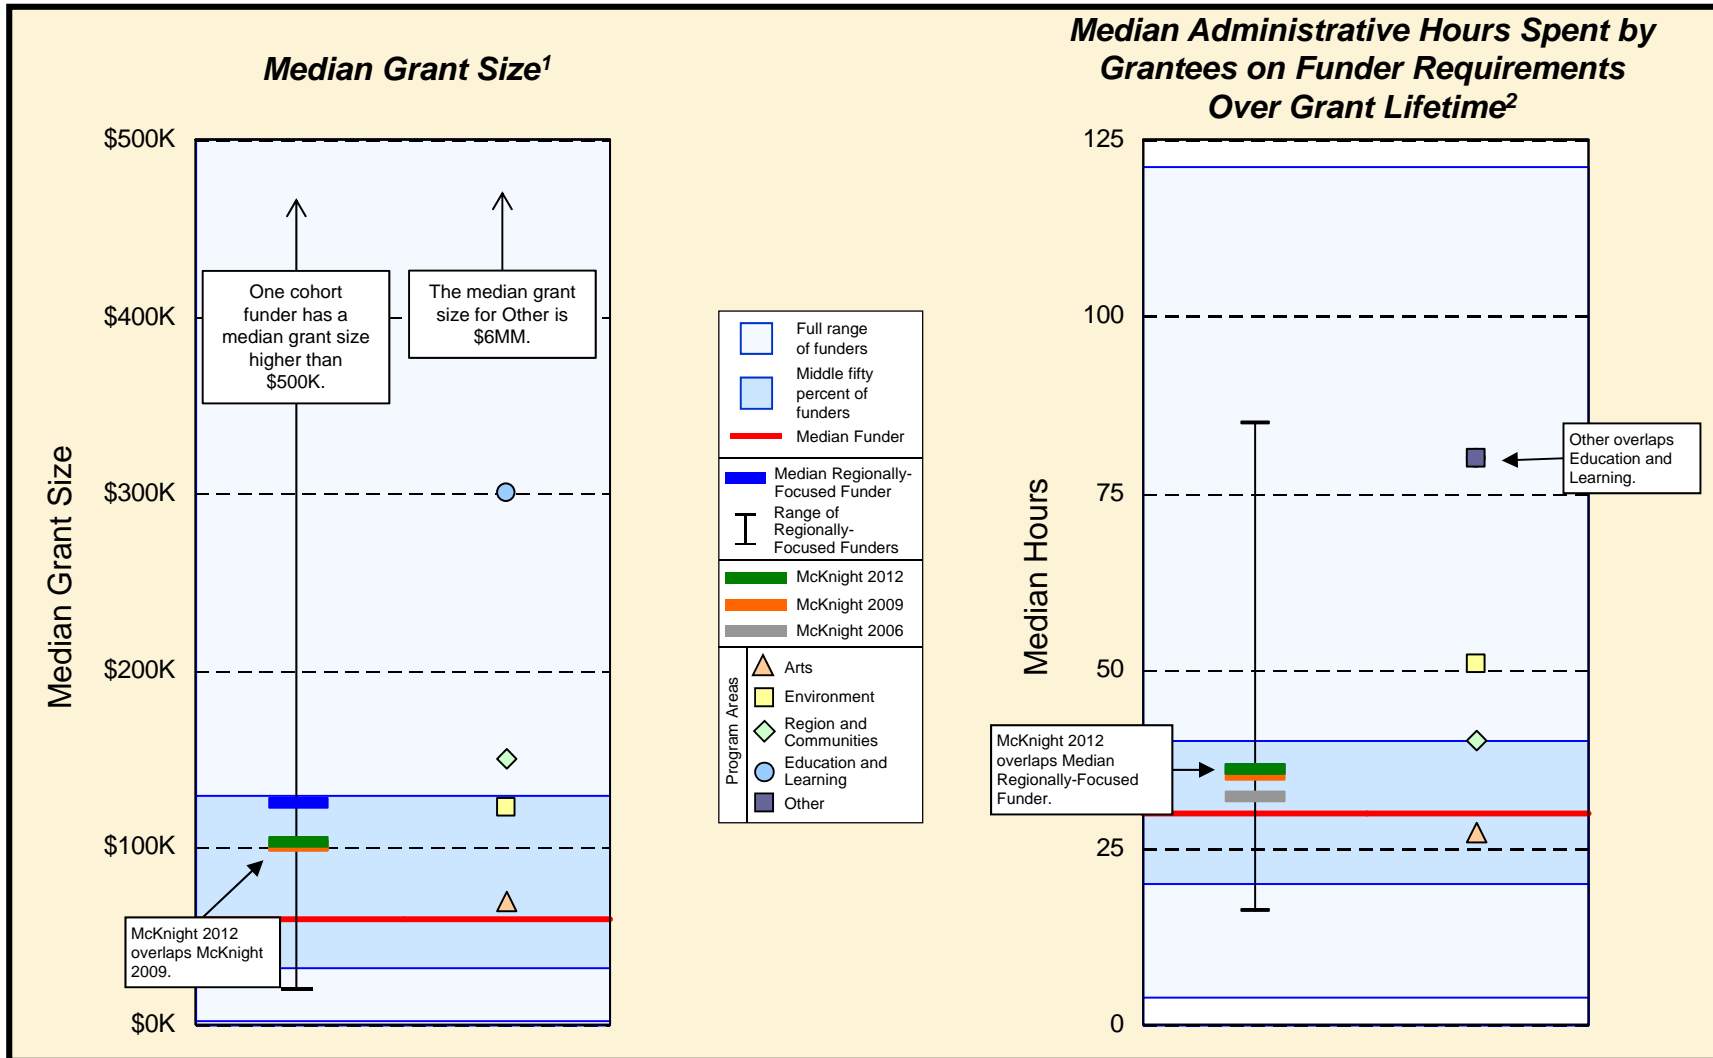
Median Grant Size$^1$

Median Grant Size

$500K

$400K

$300K

$200K

$100K

$0K

One cohort funder has a median grant size higher than $500K.

The median grant size for Other is $6MM.

McKnight 2012 overlaps McKnight 2009.

Full range of funders

Middle fifty percent of funders

Median Funder

Median Regionally-Focused Funder

Range of Regionally-Focused Funders

McKnight 2012

McKnight 2009

McKnight 2006

Program Areas

Arts

Environment

Region and Communities

Education and Learning

Other

Median Administrative Hours Spent by Grantees on Funder Requirements Over Grant Lifetime$^2$

Median Hours

125

100

75

50

25

0

Other overlaps Education and Learning.

McKnight 2012 overlaps Median Regionally-Focused Funder.